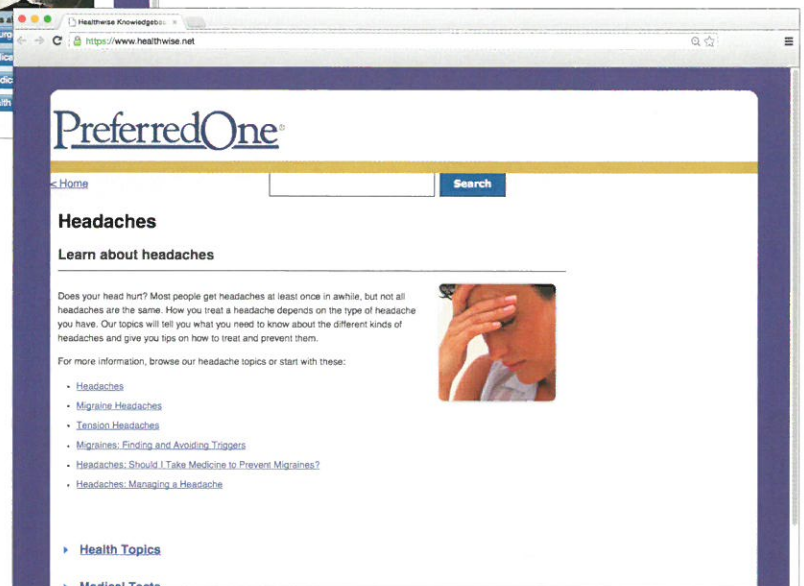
Healthwise Knowledgeba

https://www.healthwise.net

PreferredOne®

< Home

Search

Headaches

Learn about headaches

Does your head hurt? Most people get headaches at least once in awhile, but not all headaches are the same. How you treat a headache depends on the type of headache you have. Our topics will tell you what you need to know about the different kinds of headaches and give you tips on how to treat and prevent them.

For more information, browse our headache topics or start with these:

- Headaches
- Migraine Headaches
- Tension Headaches
- Migraines: Finding and Avoiding Triggers
- Headaches: Should I Take Medicine to Prevent Migraines?
- Headaches: Managing a Headache

Health Topics

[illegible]